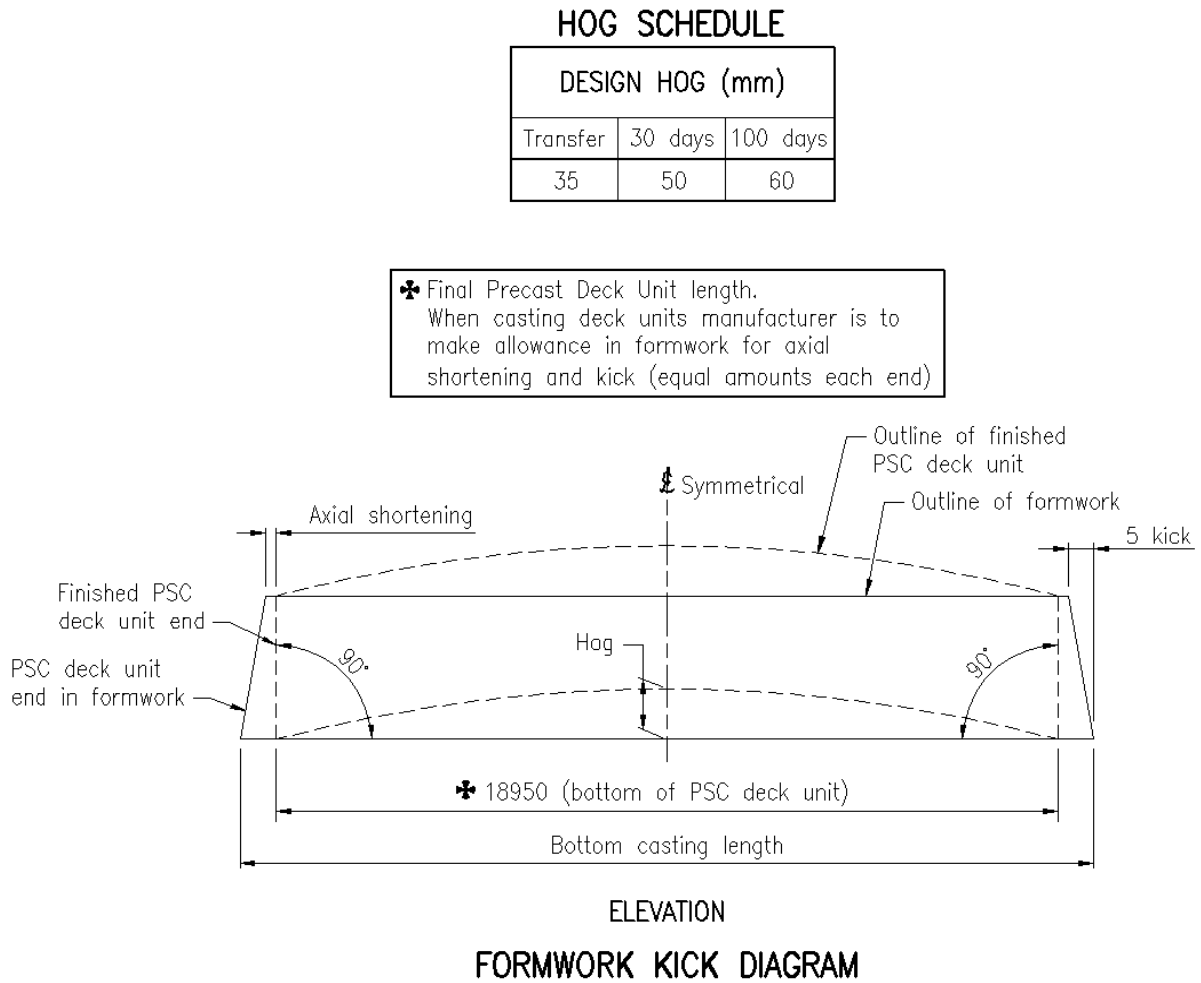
HOG SCHEDULE

| DESIGN HOG (mm) | | |
|---|---|---|
| Transfer | 30 days | 100 days |
| 35 | 50 | 60 |

✣ Final Precast Deck Unit length.
When casting deck units manufacturer is to make allowance in formwork for axial shortening and kick (equal amounts each end)

Outline of finished PSC deck unit

℄ Symmetrical

Outline of formwork

Axial shortening

5 kick

Finished PSC deck unit end

PSC deck unit end in formwork

90°

Hog

90°

✣ 18950 (bottom of PSC deck unit)

Bottom casting length

ELEVATION

FORMWORK KICK DIAGRAM